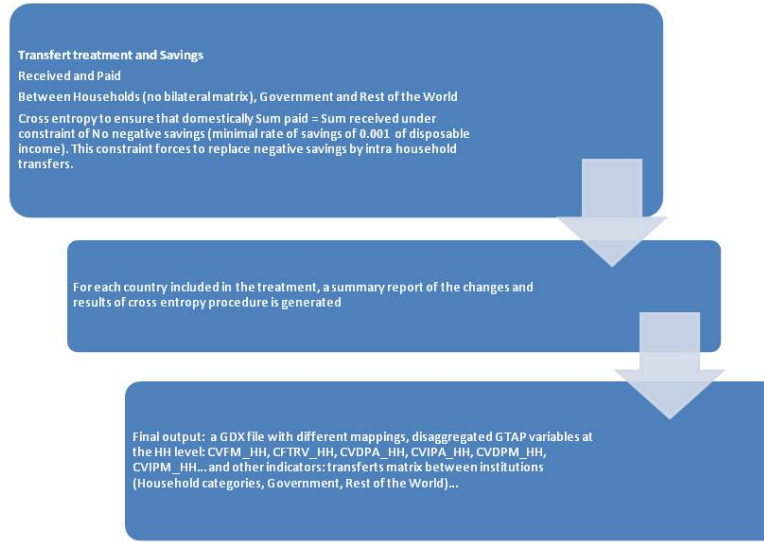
Transfert treatment and Savings

Received and Paid

Between Households (no bilateral matrix), Government and Rest of the World

Cross entropy to ensure that domestically Sum paid = Sum received under constraint of No negative savings (minimal rate of savings of 0.001 of disposable income). This constraint forces to replace negative savings by intra household transfers.

For each country included in the treatment, a summary report of the changes and results of cross entropy procedure is generated

Final output: a GDX file with different mappings, disaggregated GTAP variables at the HH level: CVFM_HH, CFTRV_HH, CVDPA_HH, CVIPA_HH, CVDPM_HH, CVIPM_HH... and other indicators: transferts matrix between institutions (Household categories, Government, Rest of the World)...